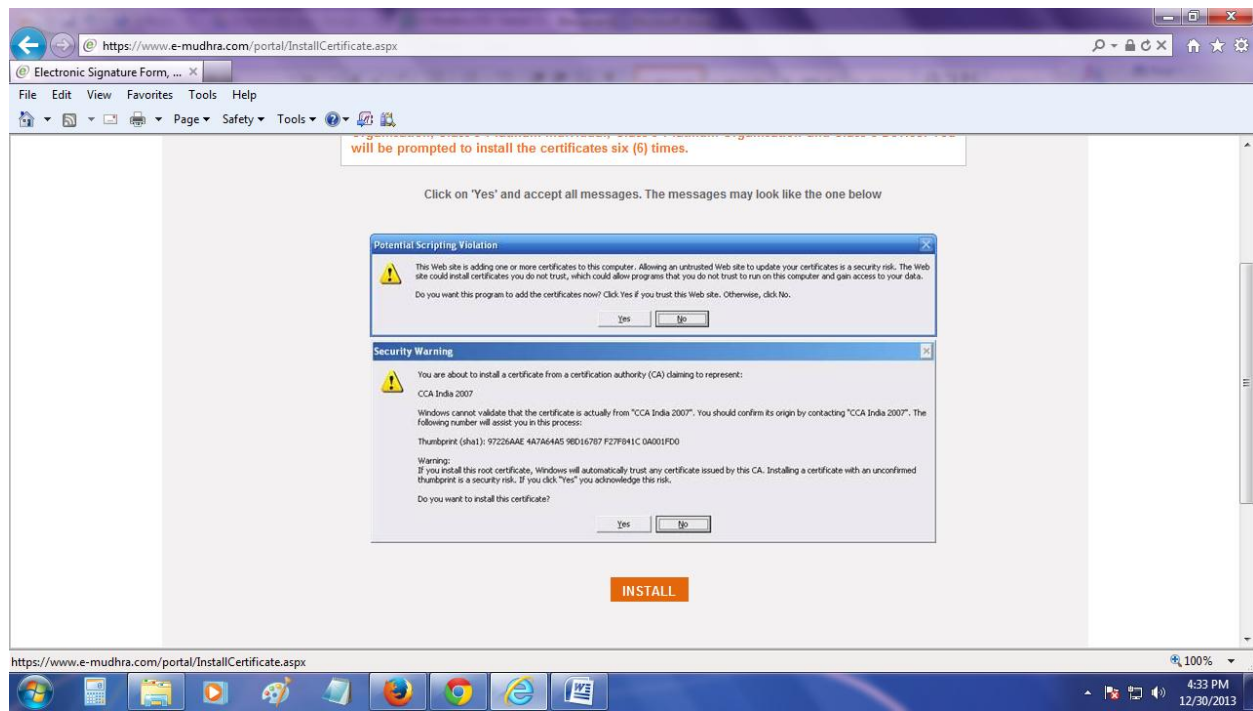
https://www.e-mudhra.com/portal/InstallCertificate.aspx

Electronic Signature Form, ... ×

File Edit View Favorites Tools Help

Page ▾ Safety ▾ Tools ▾

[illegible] will be prompted to install the certificates six (6) times.

Click on 'Yes' and accept all messages. The messages may look like the one below

Potential Scripting Violation

This Web site is adding one or more certificates to this computer. Allowing an untrusted Web site to update your certificates is a security risk. The Web site could install certificates you do not trust, which could allow programs that you do not trust to run on this computer and gain access to your data.

Do you want this program to add the certificates now? Click Yes if you trust this Web site. Otherwise, click No.

Yes No

Security Warning

You are about to install a certificate from a certification authority (CA) claiming to represent:

CCA India 2007

Windows cannot validate that the certificate is actually from "CCA India 2007". You should confirm its origin by contacting "CCA India 2007". The following number will assist you in this process:

Thumbprint (sha1): 97226AAE 4A7A64A5 9BD16787 F27F841C 0A001FD0

Warning:
If you install this root certificate, Windows will automatically trust any certificate issued by this CA. Installing a certificate with an unconfirmed thumbprint is a security risk. If you click "Yes" you acknowledge this risk.

Do you want to install this certificate?

Yes No

INSTALL

https://www.e-mudhra.com/portal/InstallCertificate.aspx

100%

4:33 PM
12/30/2013